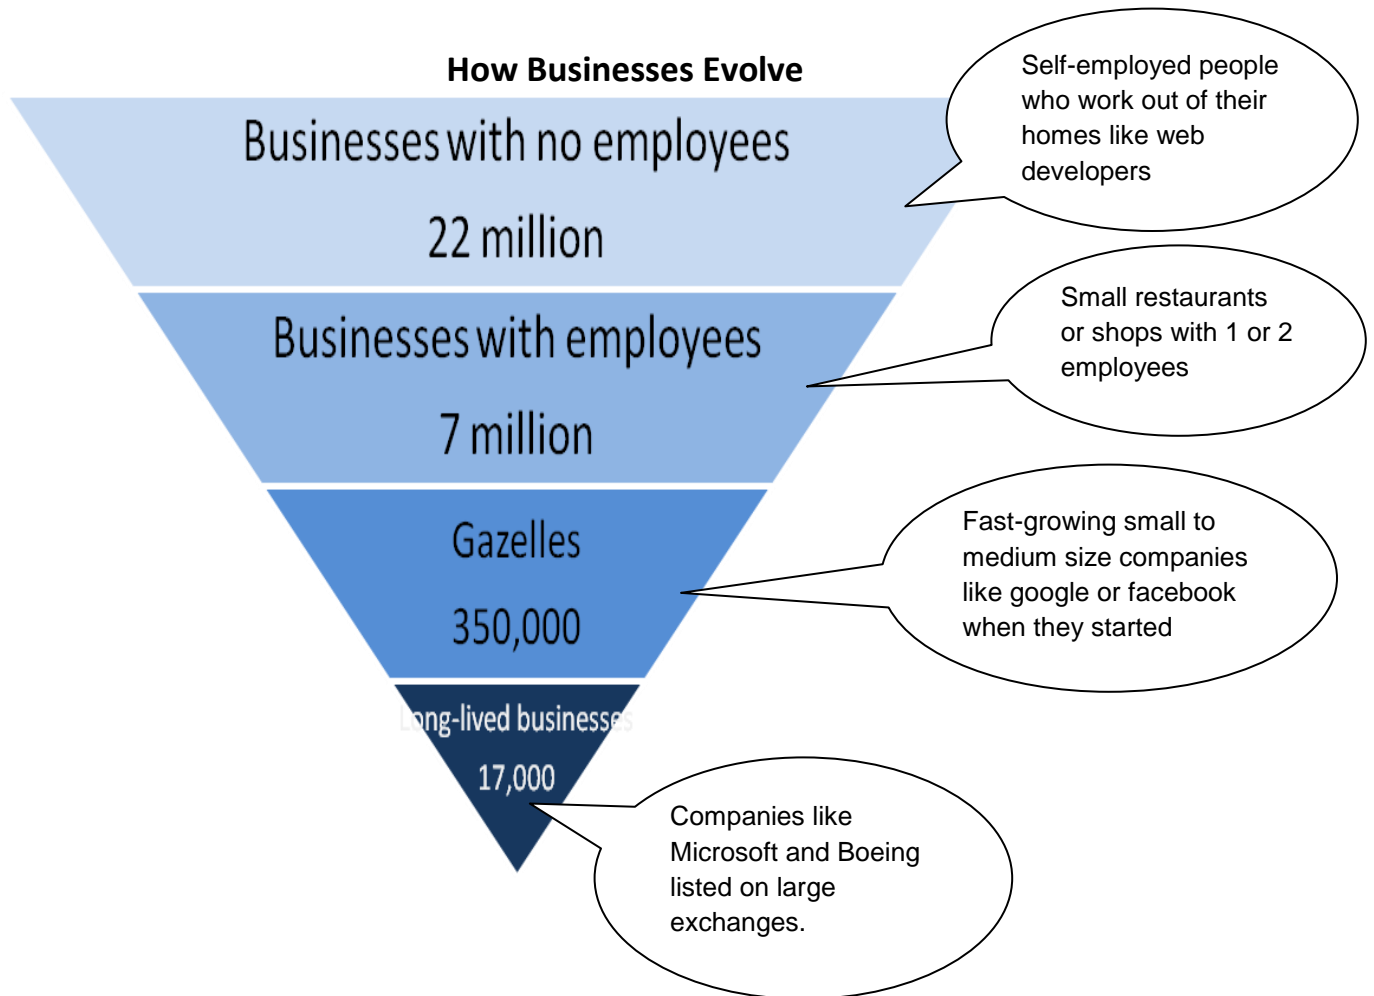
How Businesses Evolve

Businesses with no employees

22 million

Self-employed people who work out of their homes like web developers

Businesses with employees

7 million

Small restaurants or shops with 1 or 2 employees

Gazelles

350,000

Fast-growing small to medium size companies like google or facebook when they started

Long-lived businesses

17,000

Companies like Microsoft and Boeing listed on large exchanges.